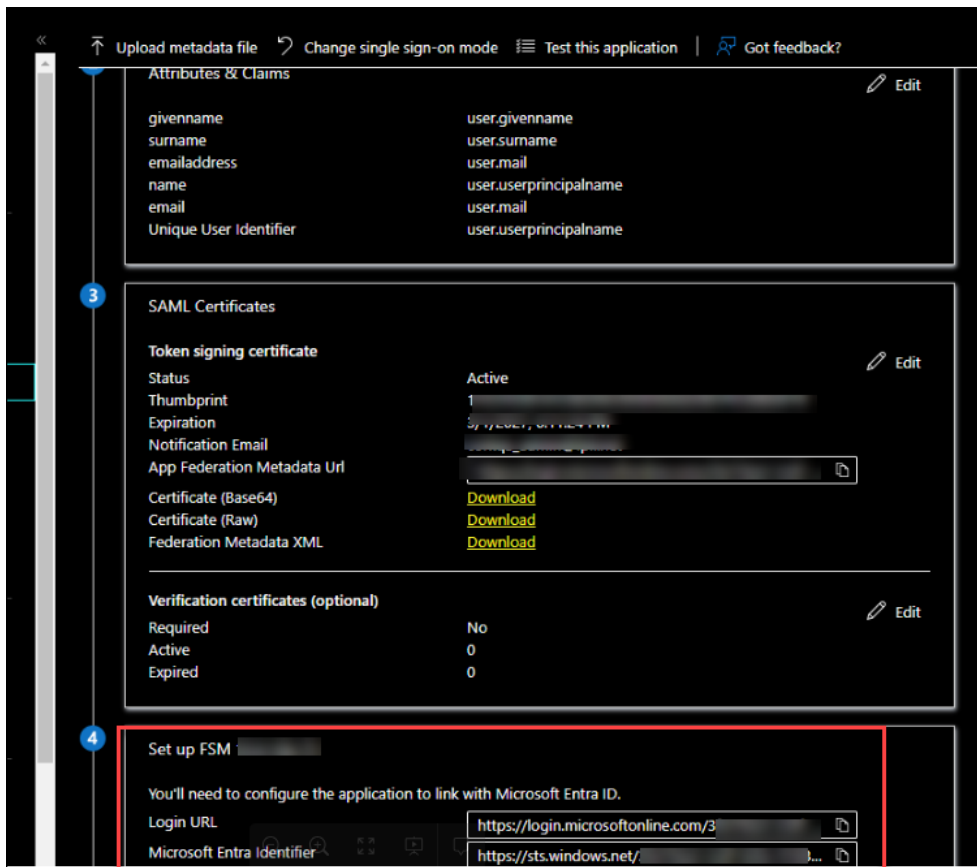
Upload metadata file   Change single sign-on mode   Test this application   Got feedback?

Attributes & Claims

Edit

| | |
|---|---|
| givenname | user.givenname |
| surname | user.surname |
| emailaddress | user.mail |
| name | user.userprincipalname |
| email | user.mail |
| Unique User Identifier | user.userprincipalname |

3

SAML Certificates

Token signing certificate

Edit

| | |
|---|---|
| Status | Active |
| Thumbprint | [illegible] |
| Expiration | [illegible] |
| Notification Email | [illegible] |
| App Federation Metadata Url | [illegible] |
| Certificate (Base64) | Download |
| Certificate (Raw) | Download |
| Federation Metadata XML | Download |

Verification certificates (optional)

Edit

| | |
|---|---|
| Required | No |
| Active | 0 |
| Expired | 0 |

4

Set up FSM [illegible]

You'll need to configure the application to link with Microsoft Entra ID.

Login URL https://login.microsoftonline.com/3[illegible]

Microsoft Entra Identifier https://sts.windows.net/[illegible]